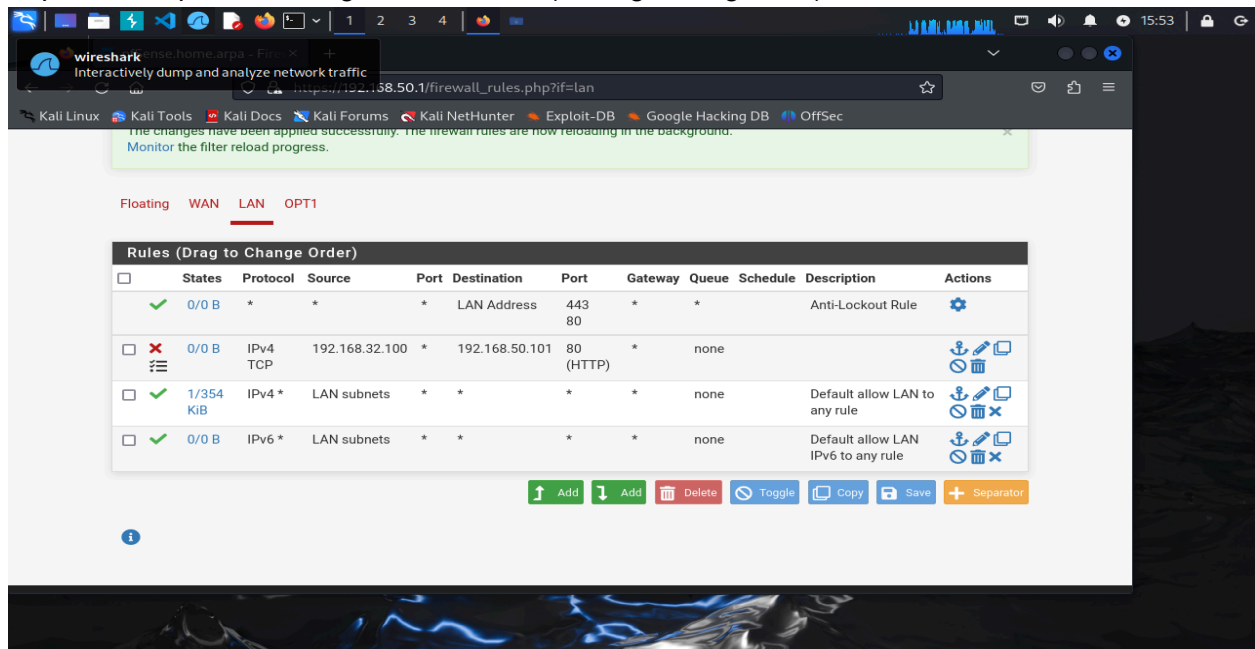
1 2 3 4

15:53

wireshark
Interactively dump and analyze network traffic

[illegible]ense.home.arpa - Fire ×

https://192.168.50.1/firewall_rules.php?if=lan

Kali Linux Kali Tools Kali Docs Kali Forums Kali NetHunter Exploit-DB Google Hacking DB OffSec

The changes have been applied successfully. The firewall rules are now reloading in the background.
Monitor the filter reload progress.

Floating WAN LAN OPT1

Rules (Drag to Change Order)

| | | States | Protocol | Source | Port | Destination | Port | Gateway | Queue | Schedule | Description | Actions |
|---|---|---|---|---|---|---|---|---|---|---|---|---|
| | ✓ | 0/0 B | * | * | * | LAN Address | 443 80 | * | * | | Anti-Lockout Rule | |
| ☐ | ✗ | 0/0 B | IPv4 TCP | 192.168.32.100 | * | 192.168.50.101 | 80 (HTTP) | * | none | | | |
| ☐ | ✓ | 1/354 KiB | IPv4 * | LAN subnets | * | * | * | * | none | | Default allow LAN to any rule | |
| ☐ | ✓ | 0/0 B | IPv6 * | LAN subnets | * | * | * | * | none | | Default allow LAN IPv6 to any rule | |

Add Add Delete Toggle Copy Save Separator